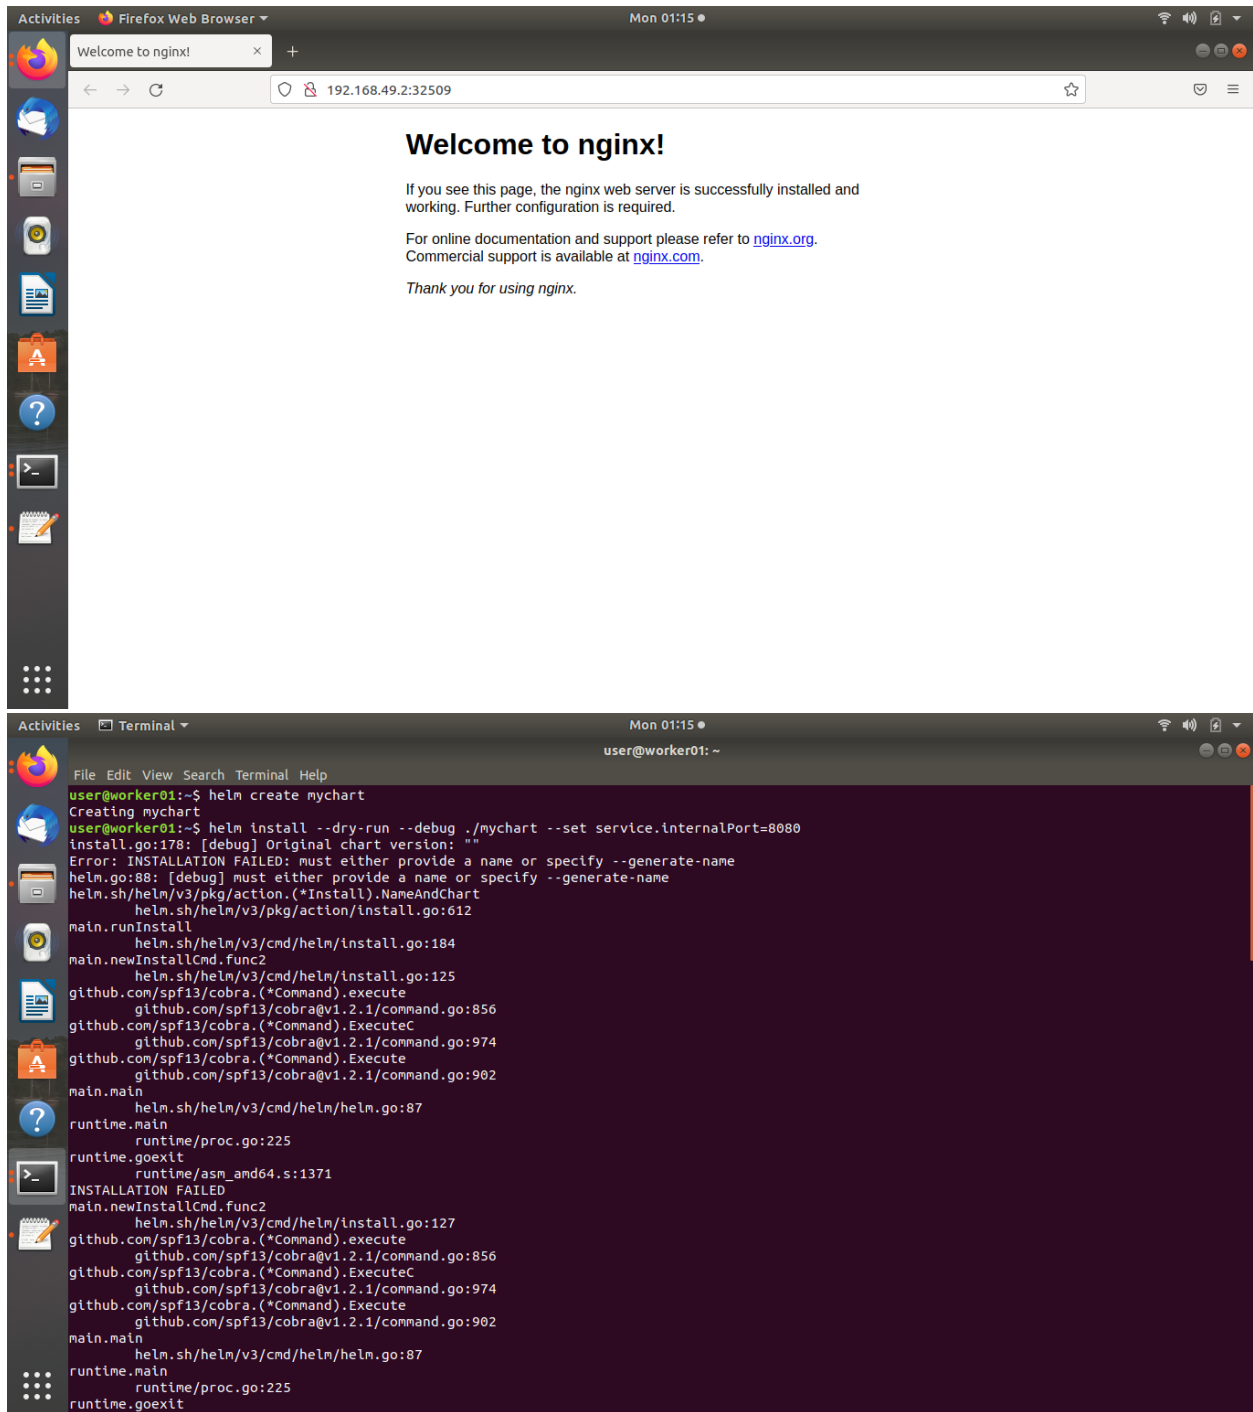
Activities Firefox Web Browser Mon 01:15

Welcome to nginx!

192.168.49.2:32509

Welcome to nginx!

If you see this page, the nginx web server is successfully installed and working. Further configuration is required.

For online documentation and support please refer to nginx.org.
Commercial support is available at nginx.com.

Thank you for using nginx.

Activities Terminal Mon 01:15

user@worker01: ~

File Edit View Search Terminal Help

user@worker01:~$ helm create mychart
Creating mychart
user@worker01:~$ helm install --dry-run --debug ./mychart --set service.internalPort=8080
install.go:178: [debug] Original chart version: ""
Error: INSTALLATION FAILED: must either provide a name or specify --generate-name
helm.go:88: [debug] must either provide a name or specify --generate-name
helm.sh/helm/v3/pkg/action.(*Install).NameAndChart
helm.sh/helm/v3/pkg/action/install.go:612
main.runInstall
helm.sh/helm/v3/cmd/helm/install.go:184
main.newInstallCmd.func2
helm.sh/helm/v3/cmd/helm/install.go:125
github.com/spf13/cobra.(*Command).execute
github.com/spf13/cobra@v1.2.1/command.go:856
github.com/spf13/cobra.(*Command).ExecuteC
github.com/spf13/cobra@v1.2.1/command.go:974
github.com/spf13/cobra.(*Command).Execute
github.com/spf13/cobra@v1.2.1/command.go:902
main.main
helm.sh/helm/v3/cmd/helm/helm.go:87
runtime.main
runtime/proc.go:225
runtime.goexit
runtime/asm_amd64.s:1371
INSTALLATION FAILED
main.newInstallCmd.func2
helm.sh/helm/v3/cmd/helm/install.go:127
github.com/spf13/cobra.(*Command).execute
github.com/spf13/cobra@v1.2.1/command.go:856
github.com/spf13/cobra.(*Command).ExecuteC
github.com/spf13/cobra@v1.2.1/command.go:974
github.com/spf13/cobra.(*Command).Execute
github.com/spf13/cobra@v1.2.1/command.go:902
main.main
helm.sh/helm/v3/cmd/helm/helm.go:87
runtime.main
runtime/proc.go:225
runtime.goexit